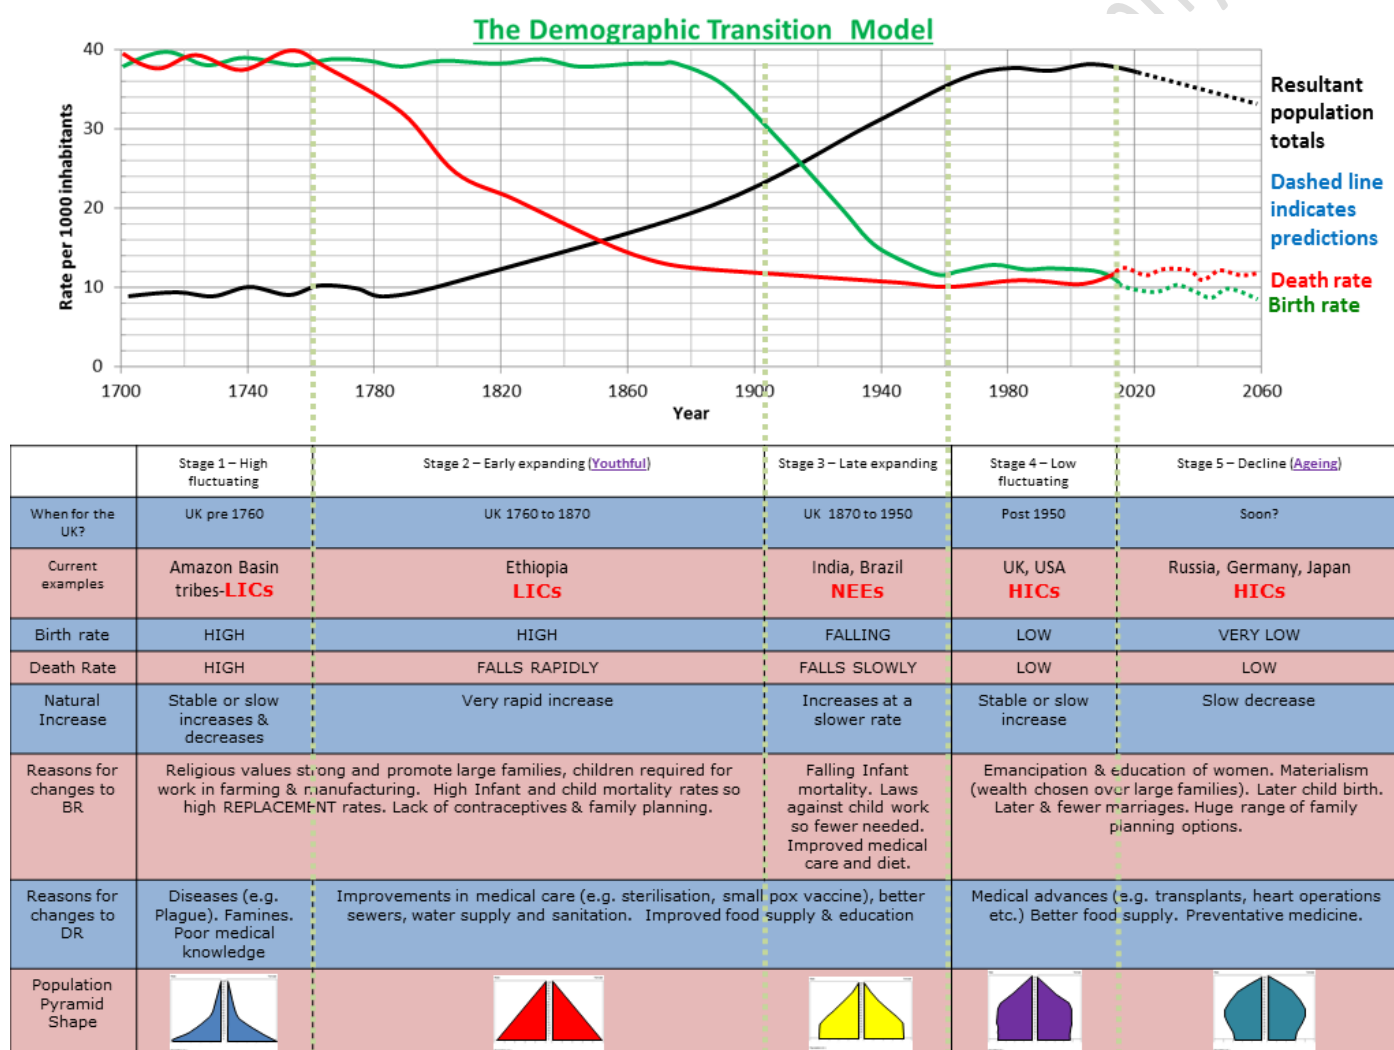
The Demographic Transition Model

Rate per 1000 inhabitants

40
30
20
10
0

1700 1740 1780 1820 1860 1900 1940 1980 2020 2060

Year

Resultant population totals

Dashed line indicates predictions

Death rate

Birth rate

| | Stage 1 – High fluctuating | Stage 2 – Early expanding (Youthful) | Stage 3 – Late expanding | Stage 4 – Low fluctuating | Stage 5 – Decline (Ageing) |
|---|---|---|---|---|---|
| When for the UK? | UK pre 1760 | UK 1760 to 1870 | UK 1870 to 1950 | Post 1950 | Soon? |
| Current examples | Amazon Basin tribes-LICs | Ethiopia LICs | India, Brazil NEEs | UK, USA HICs | Russia, Germany, Japan HICs |
| Birth rate | HIGH | HIGH | FALLING | LOW | VERY LOW |
| Death Rate | HIGH | FALLS RAPIDLY | FALLS SLOWLY | LOW | LOW |
| Natural Increase | Stable or slow increases & decreases | Very rapid increase | Increases at a slower rate | Stable or slow increase | Slow decrease |
| Reasons for changes to BR | Religious values strong and promote large families, children required for work in farming & manufacturing. High Infant and child mortality rates so high REPLACEMENT rates. Lack of contraceptives & family planning. | | Falling Infant mortality. Laws against child work so fewer needed. Improved medical care and diet. | Emancipation & education of women. Materialism (wealth chosen over large families). Later child birth. Later & fewer marriages. Huge range of family planning options. | |
| Reasons for changes to DR | Diseases (e.g. Plague). Famines. Poor medical knowledge | Improvements in medical care (e.g. sterilisation, small pox vaccine), better sewers, water supply and sanitation. Improved food supply & education | | Medical advances (e.g. transplants, heart operations etc.) Better food supply. Preventative medicine. | |
| Population Pyramid Shape | | | | | |